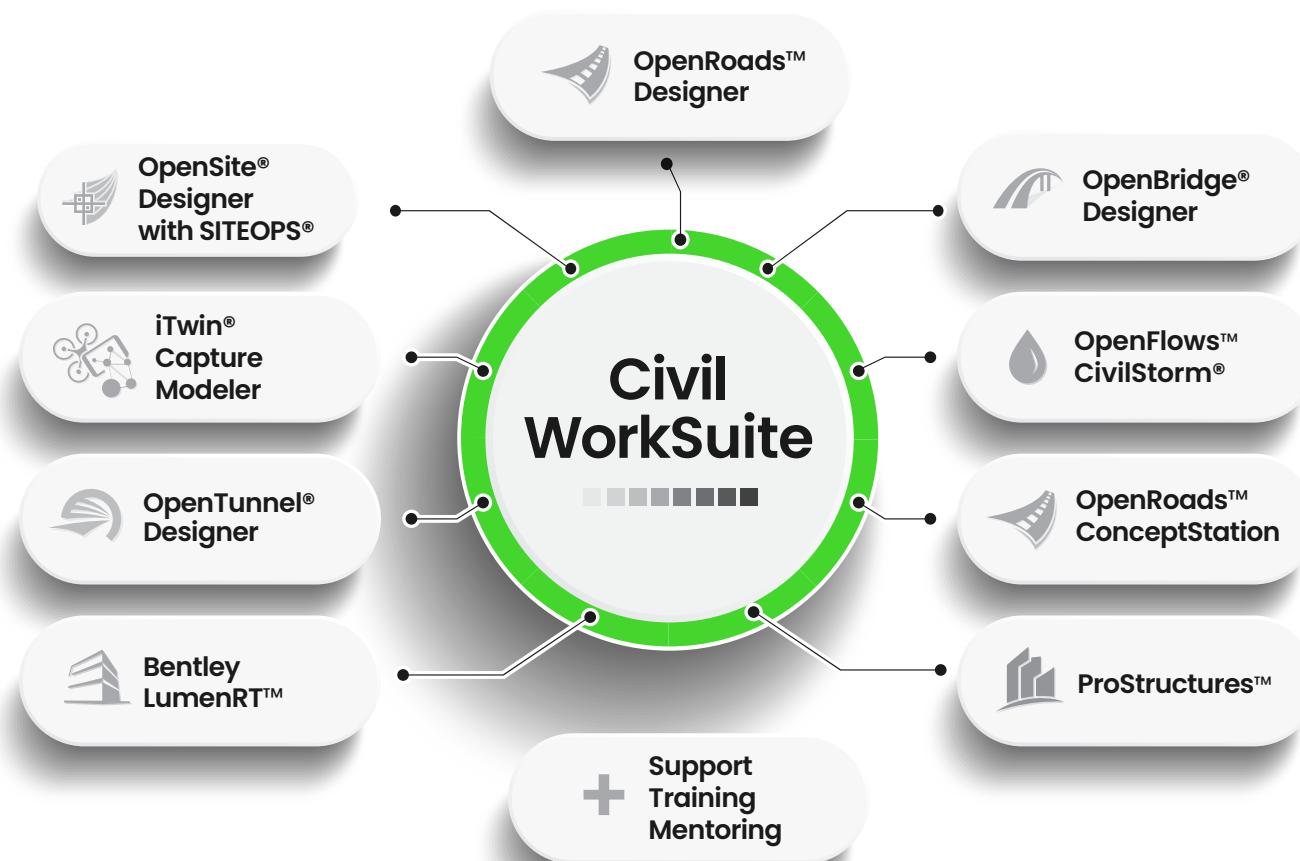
OpenRoads™ Designer

OpenSite® Designer with SITEOPS®

OpenBridge® Designer

iTwin® Capture Modeler

Civil WorkSuite

OpenFlows™ CivilStorm®

OpenTunnel® Designer

OpenRoads™ ConceptStation

Bentley LumenRT™

ProStructures™

Support Training Mentoring